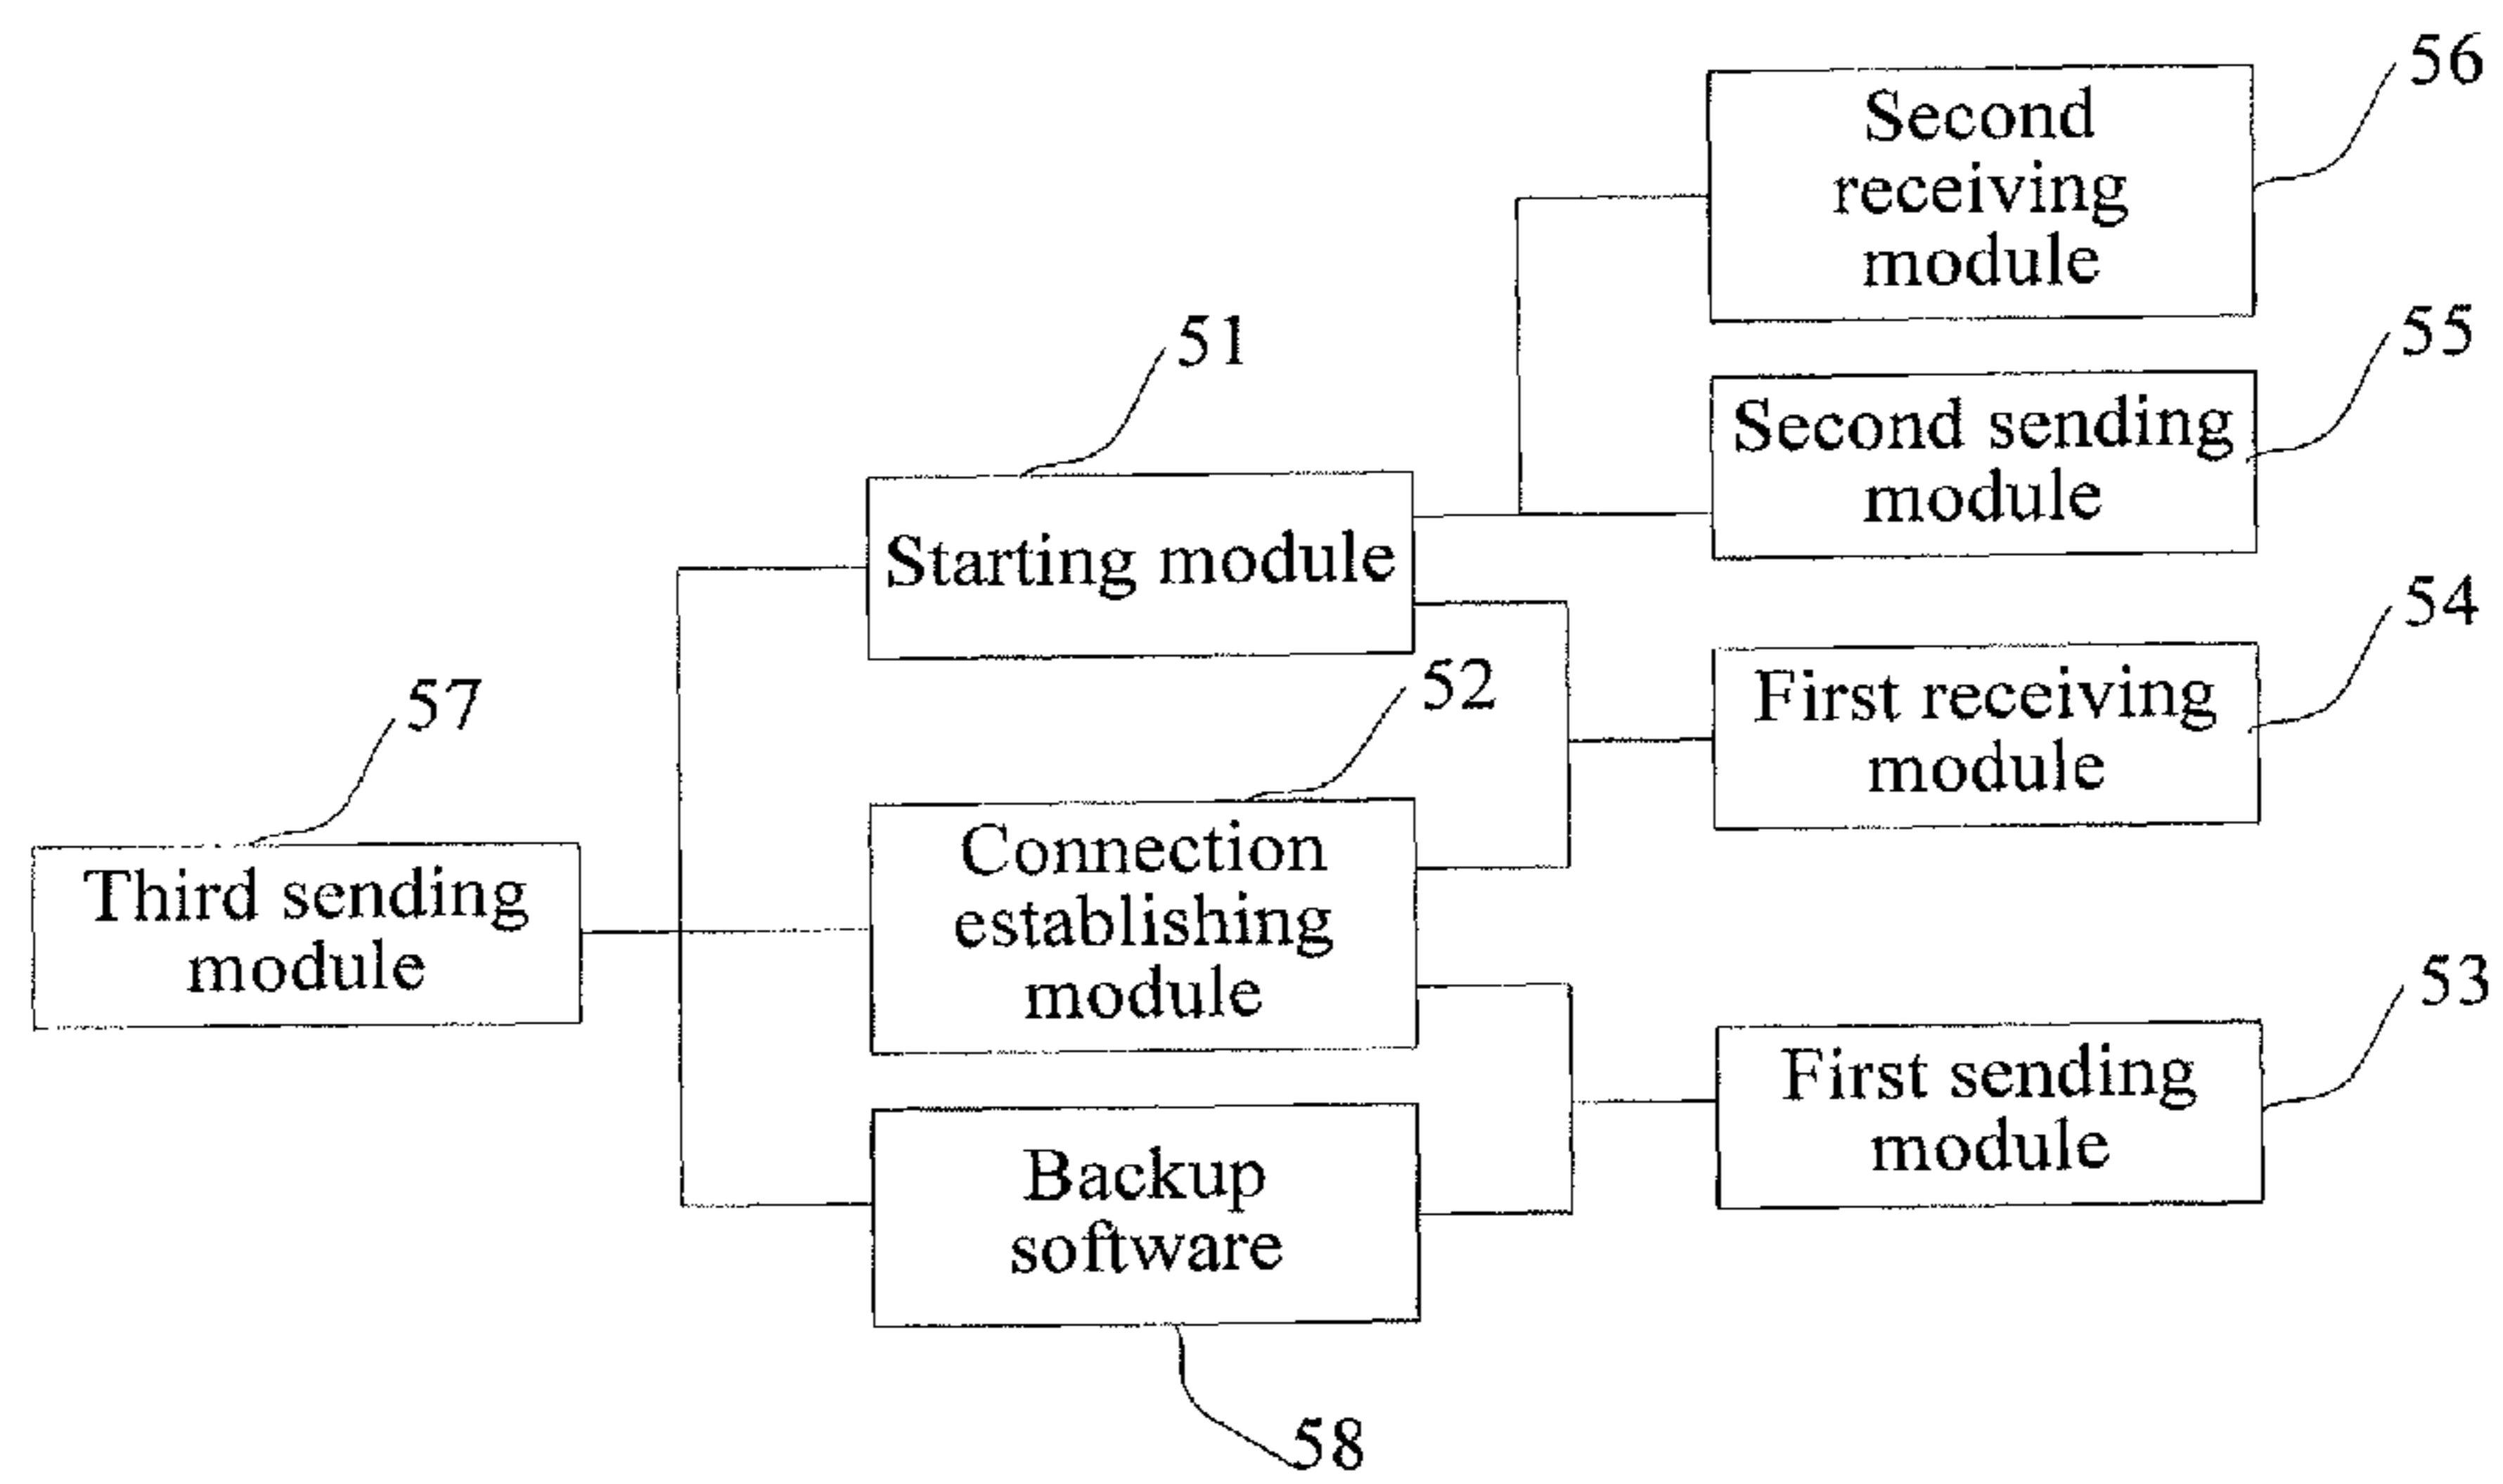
56

Second receiving module

55

Second sending module

51

Starting module

54

First receiving module

57

52

Third sending module

Connection establishing module

53

First sending module

Backup software

58